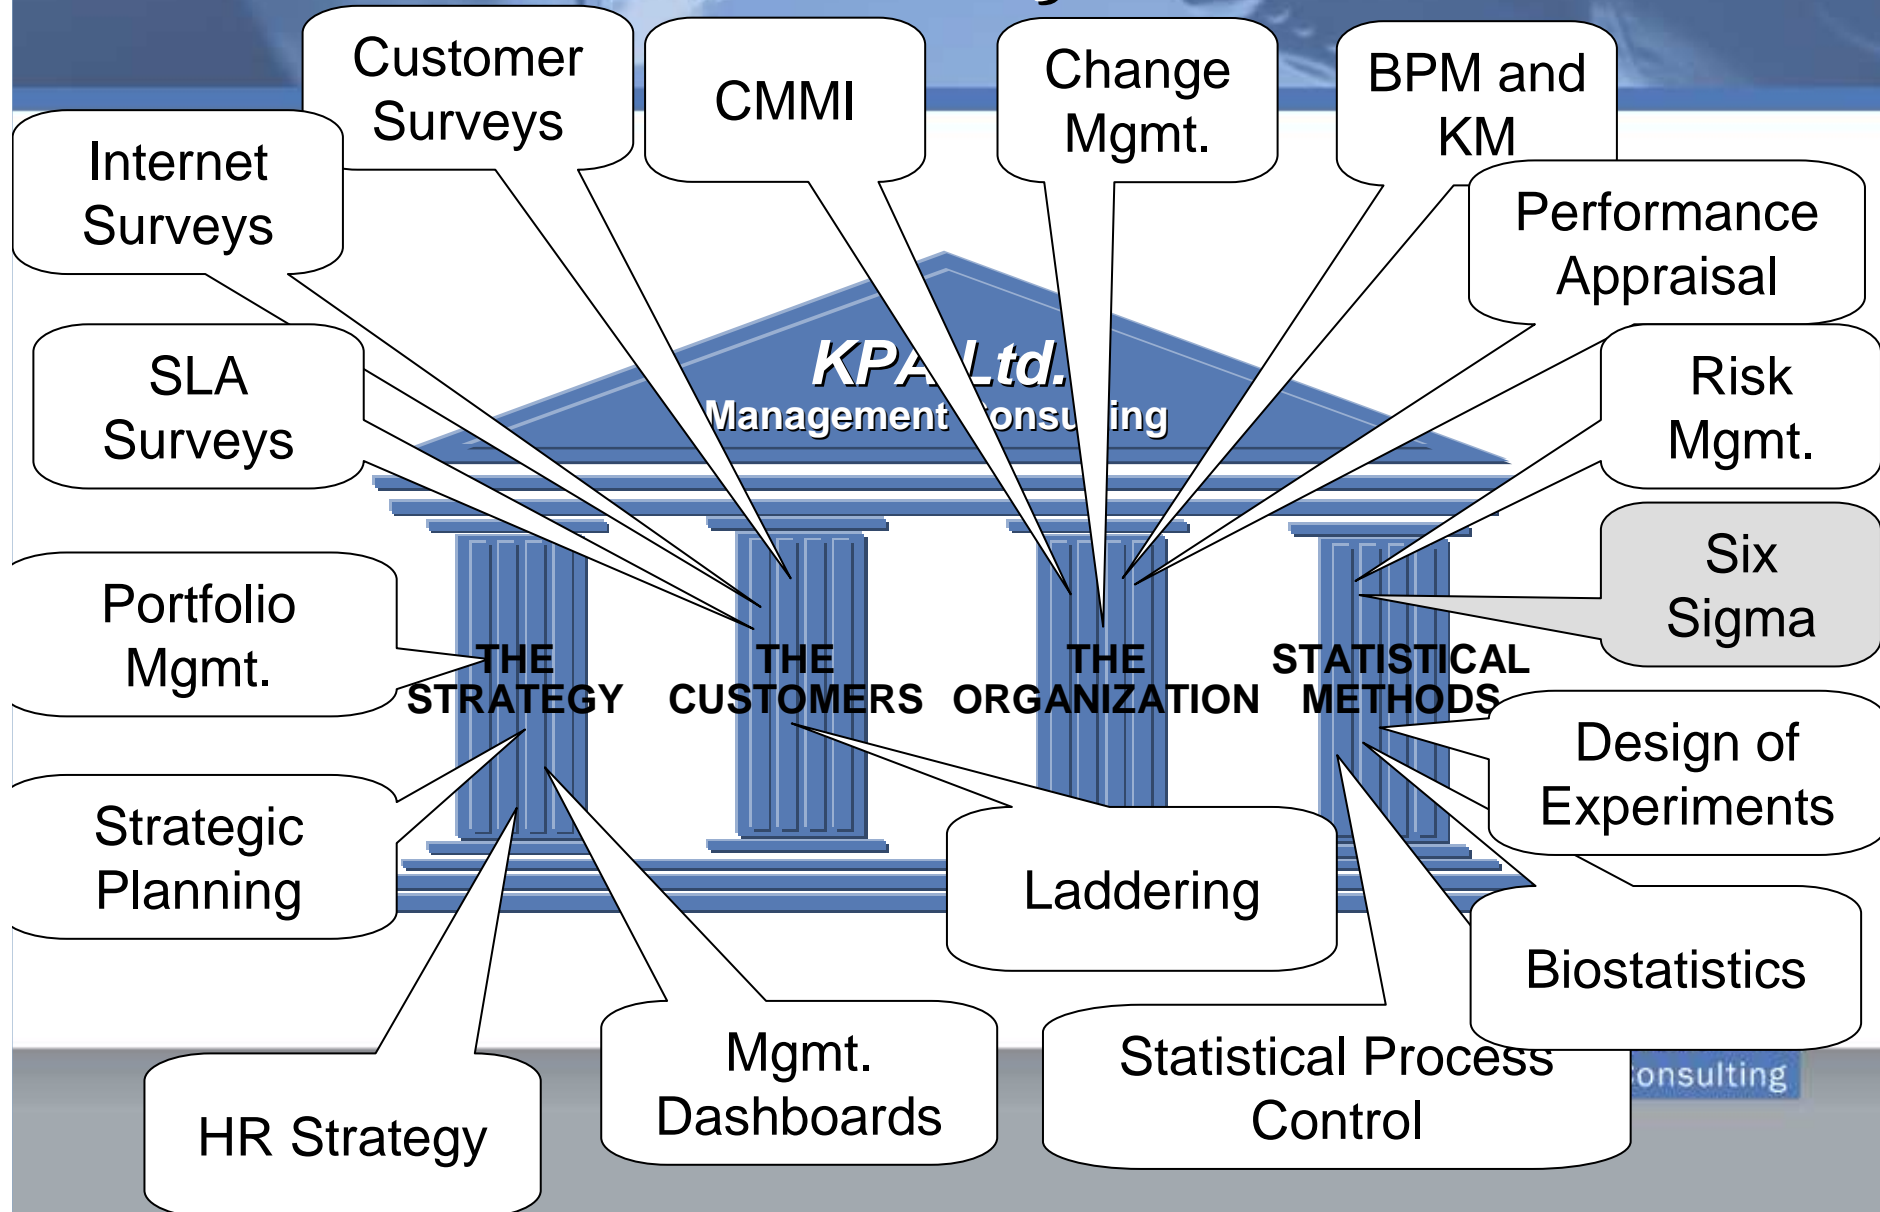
Customer Surveys

CMMI

Change Mgmt.

BPM and KM

Internet Surveys

Performance Appraisal

KPA Ltd.
Management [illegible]onsu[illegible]ing

SLA Surveys

Risk Mgmt.

Six Sigma

Portfolio Mgmt.

THE STRATEGY

THE CUSTOMERS

THE ORGANIZATION

STATISTICAL METHODS

Design of Experiments

Strategic Planning

Laddering

Biostatistics

Mgmt. Dashboards

Statistical Process Control

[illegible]onsulting

HR Strategy